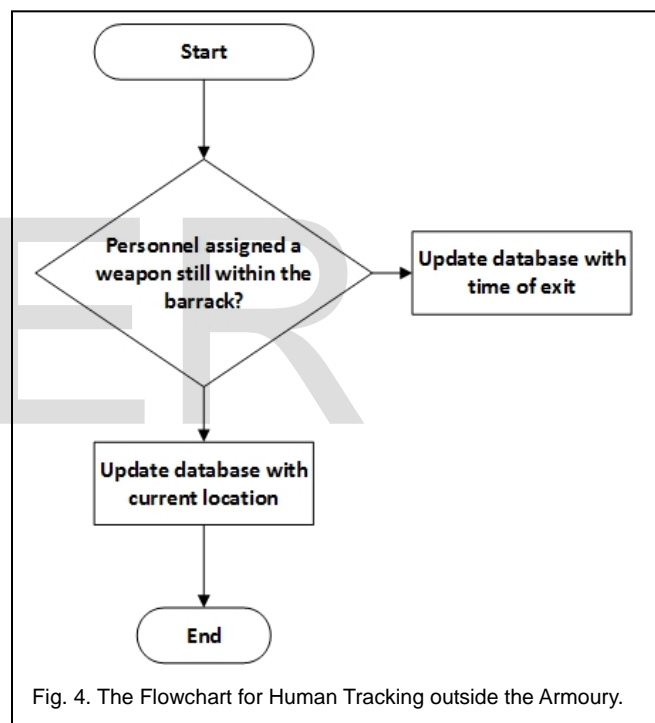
Start

Personnel assigned a weapon still within the barrack?

Update database with time of exit

Update database with current location

End

Fig. 4. The Flowchart for Human Tracking outside the Armoury.